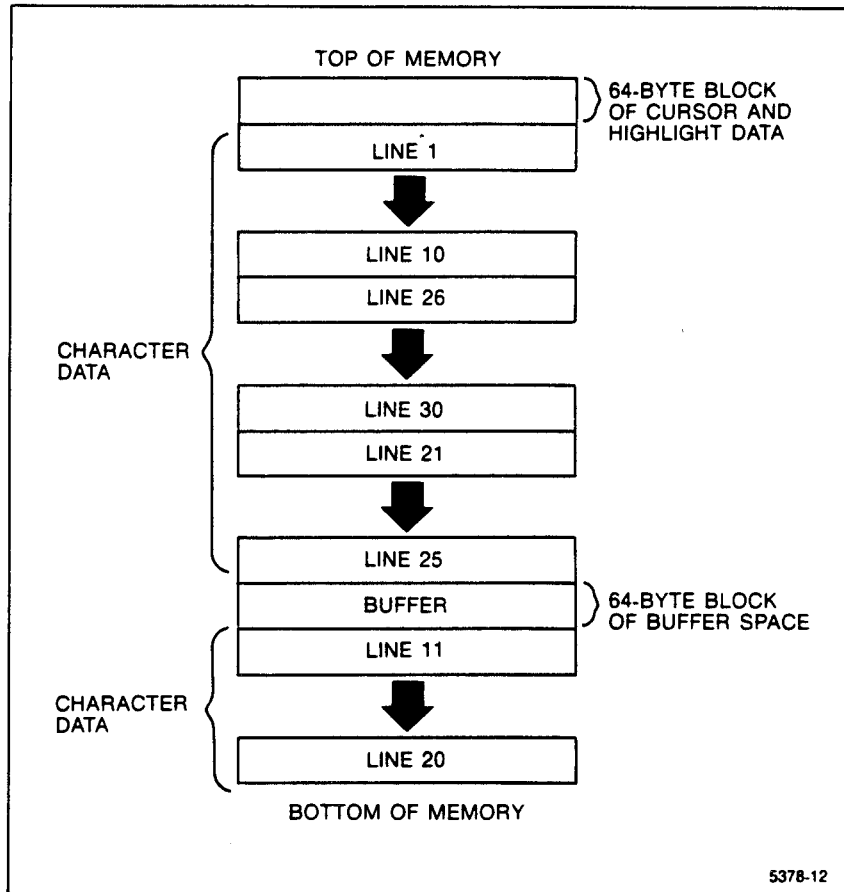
TOP OF MEMORY

64-BYTE BLOCK OF CURSOR AND HIGHLIGHT DATA

LINE 1

LINE 10

LINE 26

CHARACTER DATA

LINE 30

LINE 21

LINE 25

BUFFER

64-BYTE BLOCK OF BUFFER SPACE

LINE 11

CHARACTER DATA

LINE 20

BOTTOM OF MEMORY

5378-12